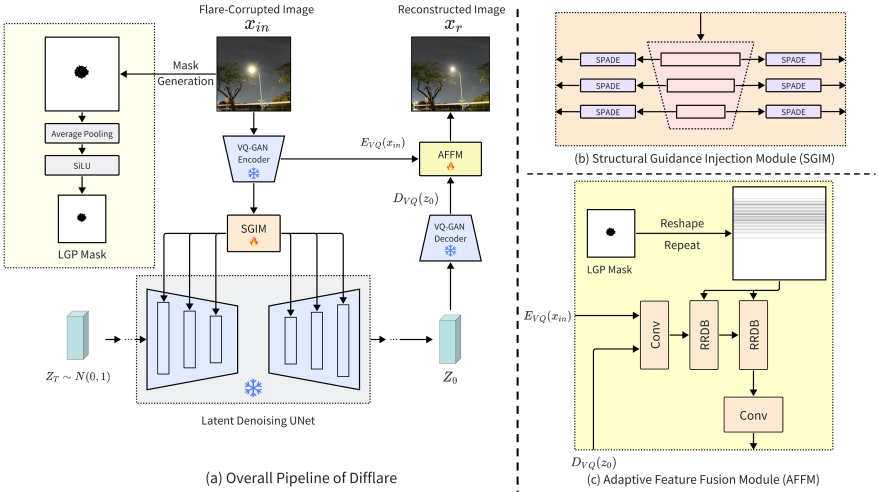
Flare-Corrupted Image
$x_{in}$

Reconstructed Image
$x_r$

Mask Generation

Average Pooling

SiLU

LGP Mask

VQ-GAN Encoder

$E_{VQ}(x_{in})$

AFFM

$D_{VQ}(z_0)$

VQ-GAN Decoder

SGIM

$Z_T \sim N(0,1)$

$Z_0$

Latent Denoising UNet

(a) Overall Pipeline of Difflare

SPADE
SPADE
SPADE
SPADE
SPADE
SPADE

(b) Structural Guidance Injection Module (SGIM)

LGP Mask

Reshape

Repeat

$E_{VQ}(x_{in})$

Conv

RRDB

RRDB

Conv

$D_{VQ}(z_0)$

(c) Adaptive Feature Fusion Module (AFFM)